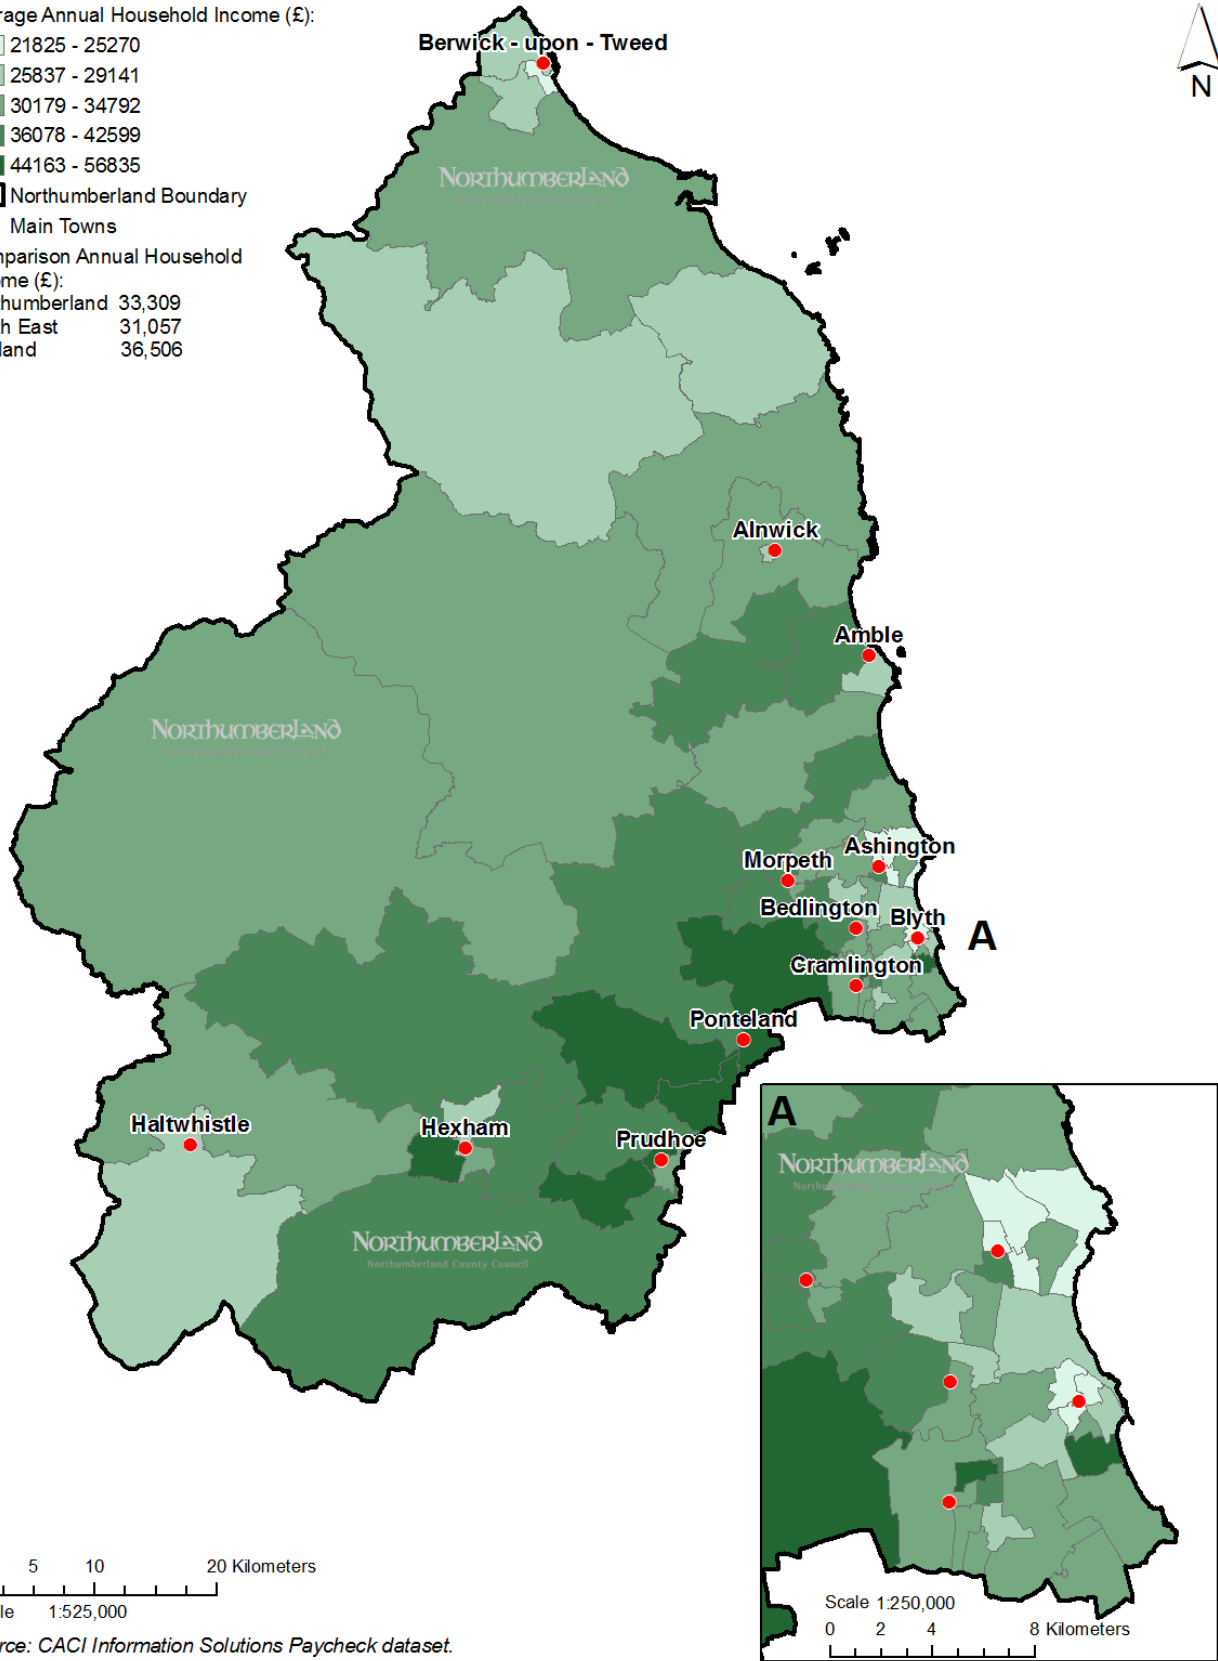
rage Annual Household Income (£):
21825 - 25270
25837 - 29141
30179 - 34792
36078 - 42599
44163 - 56835
Northumberland Boundary
Main Towns
nparison Annual Household me (£):
humberland 33,309
h East 31,057
land 36,506

Berwick - upon - Tweed
N
NORTHUMBERLAND
Alnwick
Amble
NORTHUMBERLAND
Morpeth
Ashington
Bedlington
Blyth
A
Cramlington
Ponteland
Haltwhistle
Hexham
Prudhoe
NORTHUMBERLAND
Northumberland County Council

A
NORTHUMBERLAND
Northu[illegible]

5 10 20 Kilometers
le 1:525,000
rce: CACI Information Solutions Paycheck dataset.

Scale 1:250,000
0 2 4 8 Kilometers